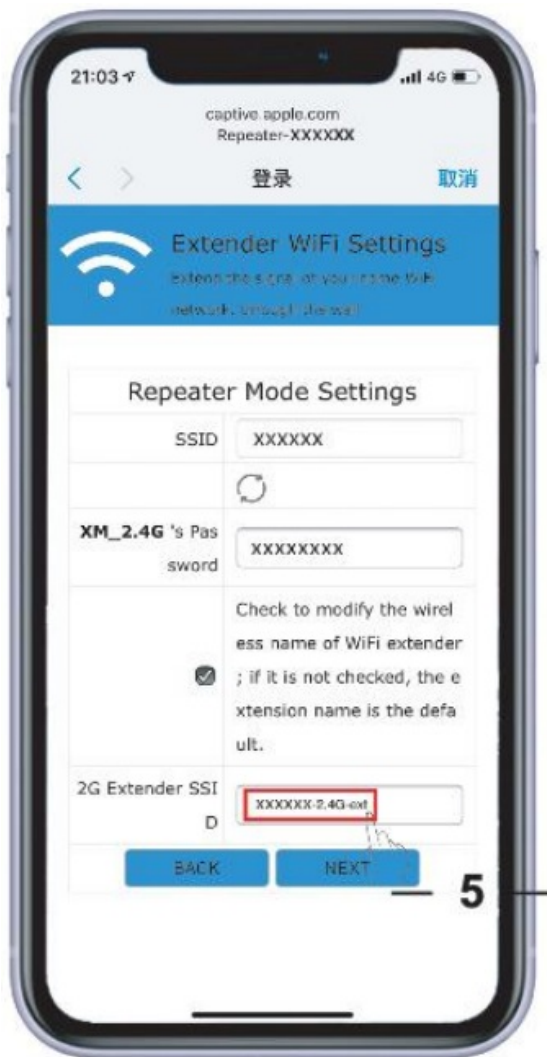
21:03 4G

captive.apple.com
Repeater-XXXXXX

登录 取消

Extender WiFi Settings

Extend the signal of your home WiFi network through the wall

Repeater Mode Settings

| SSID | XXXXXX |
|---|---|
| XM_2.4G 's Password | XXXXXXXX |
| | Check to modify the wireless name of WiFi extender; if it is not checked, the extension name is the default. |
| 2G Extender SSID | XXXXXX-2.4G-ext |

BACK NEXT

5